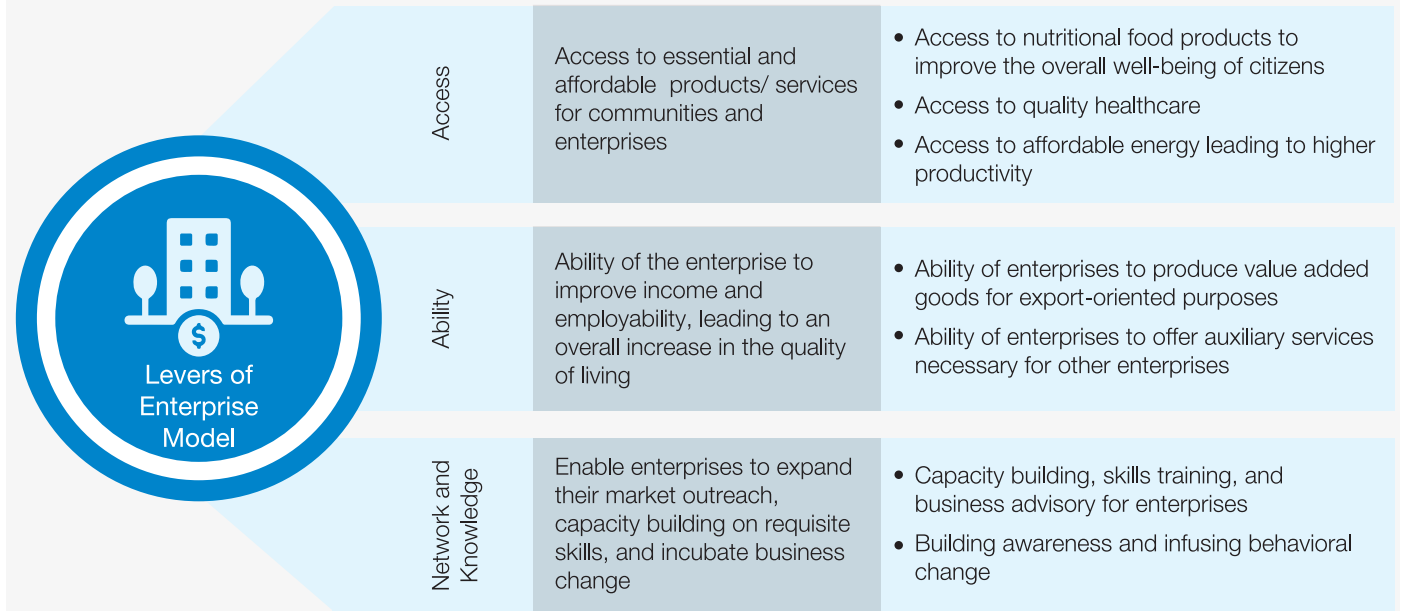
$

Levers of Enterprise Model

| | | |
|---|---|---|
| Access | Access to essential and affordable products/ services for communities and enterprises | • Access to nutritional food products to improve the overall well-being of citizens<br>• Access to quality healthcare<br>• Access to affordable energy leading to higher productivity |
| Ability | Ability of the enterprise to improve income and employability, leading to an overall increase in the quality of living | • Ability of enterprises to produce value added goods for export-oriented purposes<br>• Ability of enterprises to offer auxiliary services necessary for other enterprises |
| Network and Knowledge | Enable enterprises to expand their market outreach, capacity building on requisite skills, and incubate business change | • Capacity building, skills training, and business advisory for enterprises<br>• Building awareness and infusing behavioral change |